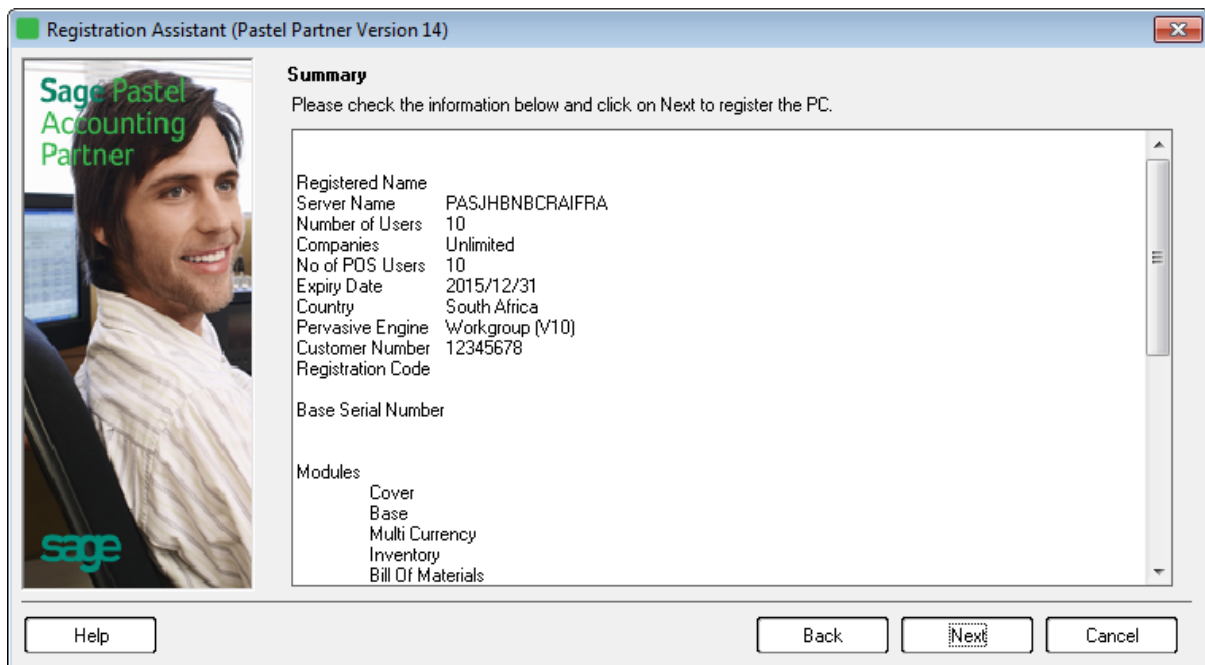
Registration Assistant (Pastel Partner Version 14)

Sage Pastel Accounting Partner

sage

Summary

Please check the information below and click on Next to register the PC.

Registered Name
Server Name PASJHBNBCRAIFRA
Number of Users 10
Companies Unlimited
No of POS Users 10
Expiry Date 2015/12/31
Country South Africa
Pervasive Engine Workgroup (V10)
Customer Number 12345678
Registration Code

Base Serial Number

Modules
Cover
Base
Multi Currency
Inventory
Bill Of Materials

Help

Back

Next

Cancel